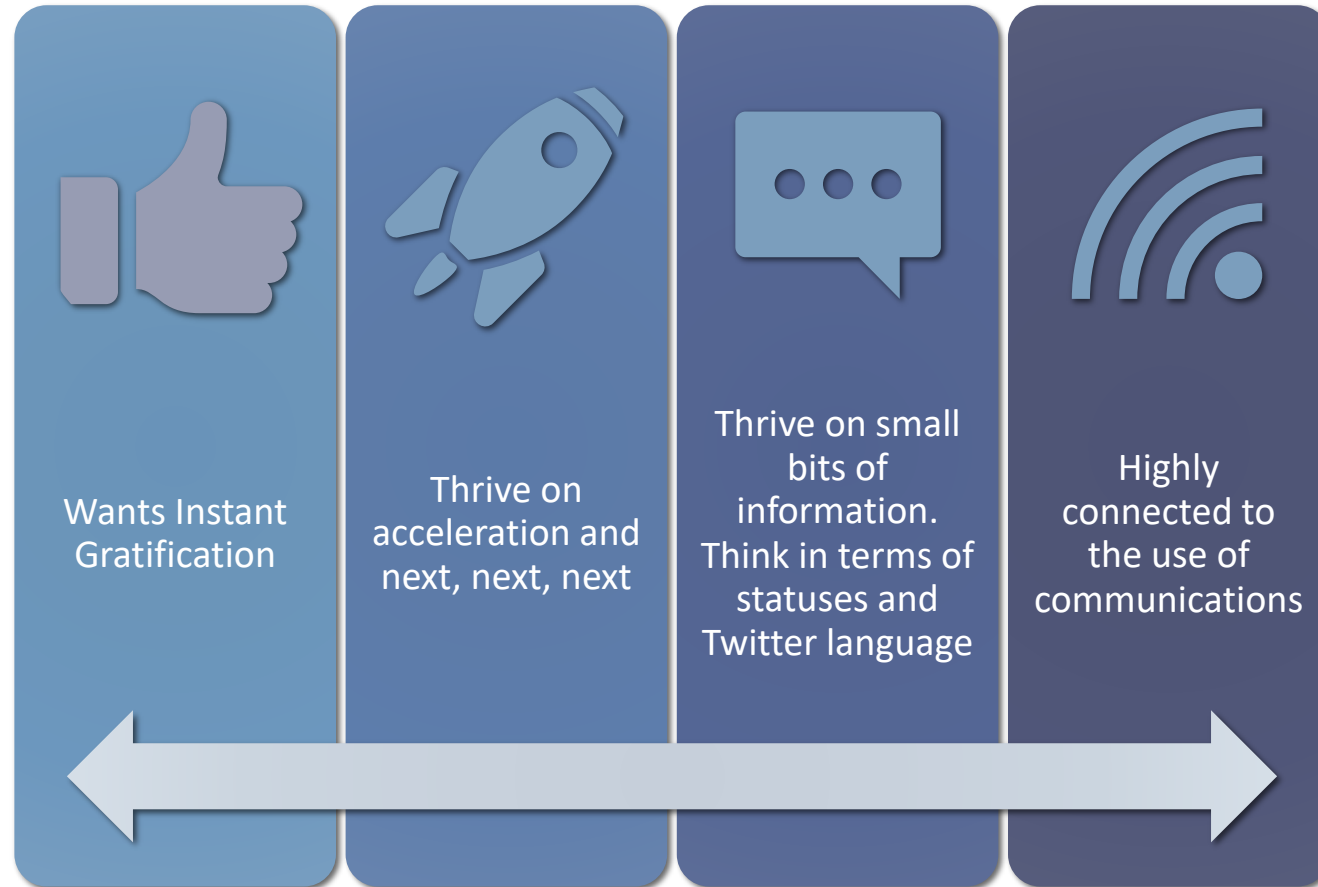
Wants Instant Gratification

Thrive on acceleration and next, next, next

Thrive on small bits of information. Think in terms of statuses and Twitter language

Highly connected to the use of communications